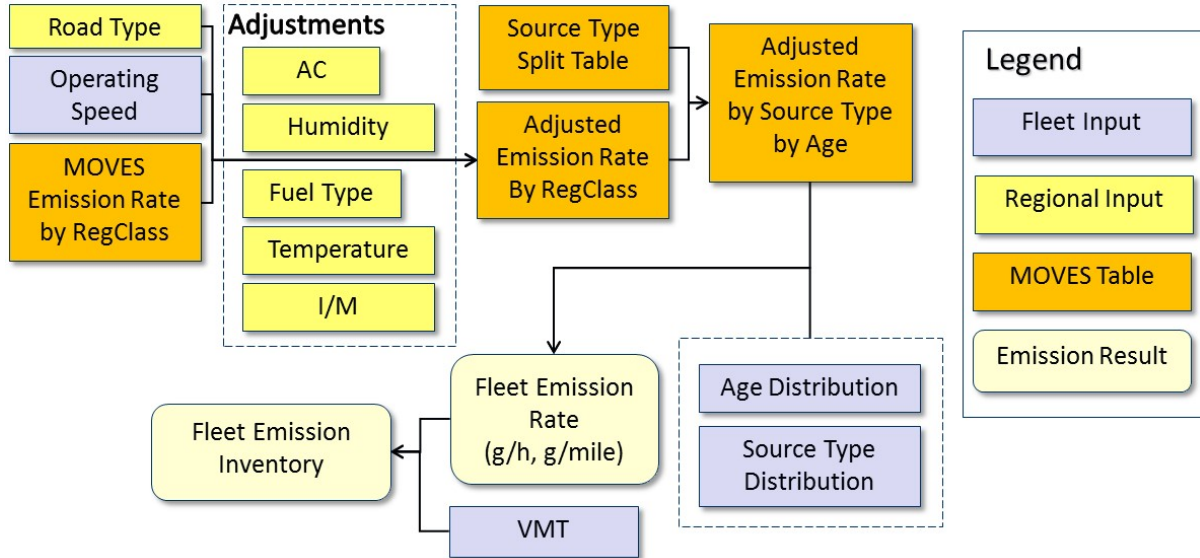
Road Type

Operating Speed

MOVES Emission Rate by RegClass

Adjustments

AC

Humidity

Fuel Type

Temperature

I/M

Source Type Split Table

Adjusted Emission Rate By RegClass

Adjusted Emission Rate by Source Type by Age

Legend

Fleet Input

Regional Input

MOVES Table

Emission Result

Fleet Emission Rate (g/h, g/mile)

Age Distribution

Source Type Distribution

Fleet Emission Inventory

VMT